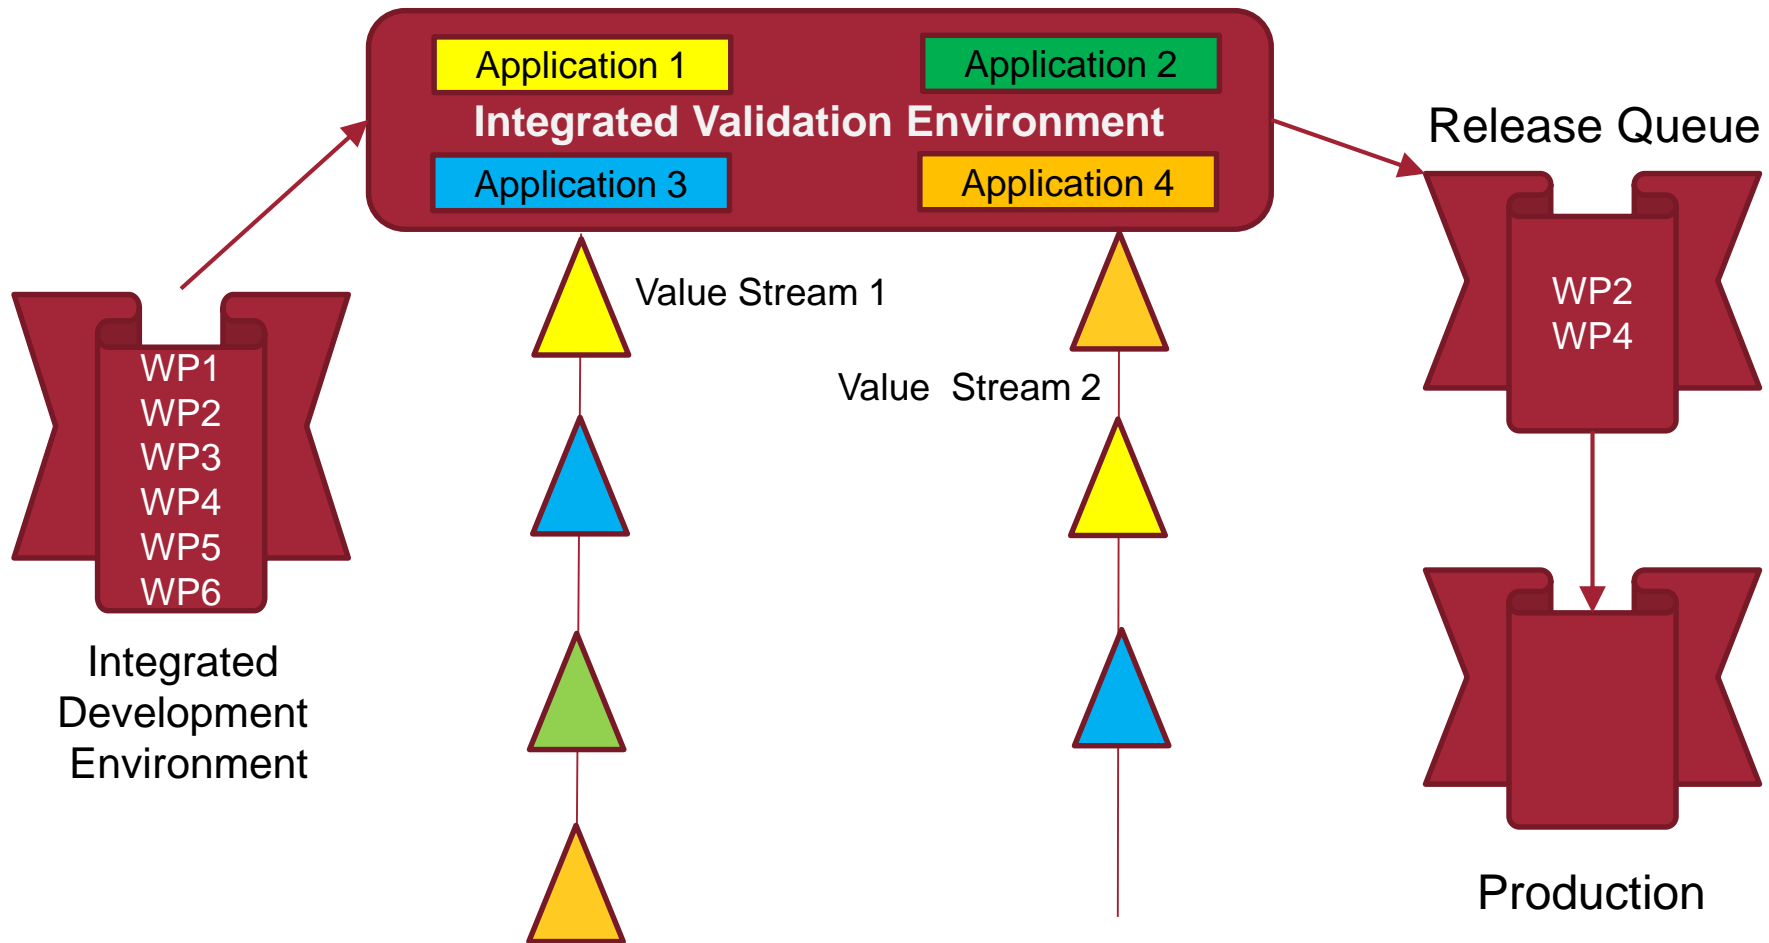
Application 1

Application 2

Integrated Validation Environment

Application 3

Application 4

Release Queue

WP2
WP4

Value Stream 1

Value Stream 2

WP1
WP2
WP3
WP4
WP5
WP6

Integrated Development Environment

Production